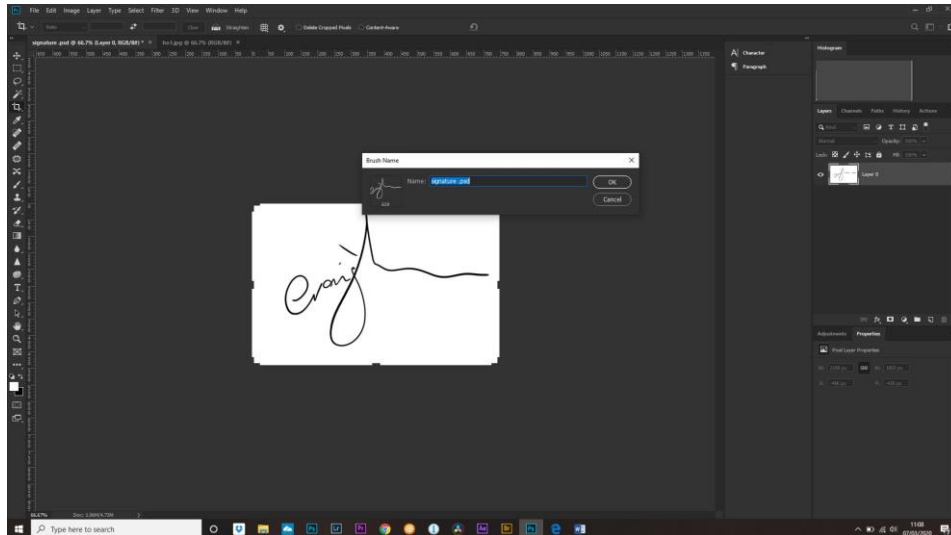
File Edit Image Layer Type Select Filter 3D View Window Help

Clear Straighten Delete Cropped Pixels Content-Aware

signature .psd @ 66.7% (Layer 0, RGB/8#) * ×

Character
Paragraph

Histogram

Layers Channels Paths History Actions

Normal Opacity: 100%
Lock: Fill: 100%
Layer 0

Brush Name
Name: signature .psd
OK
Cancel
828

Adjustments Properties
Pixel Layer Properties

66.67%

Type here to search

11:08
07/03/2020